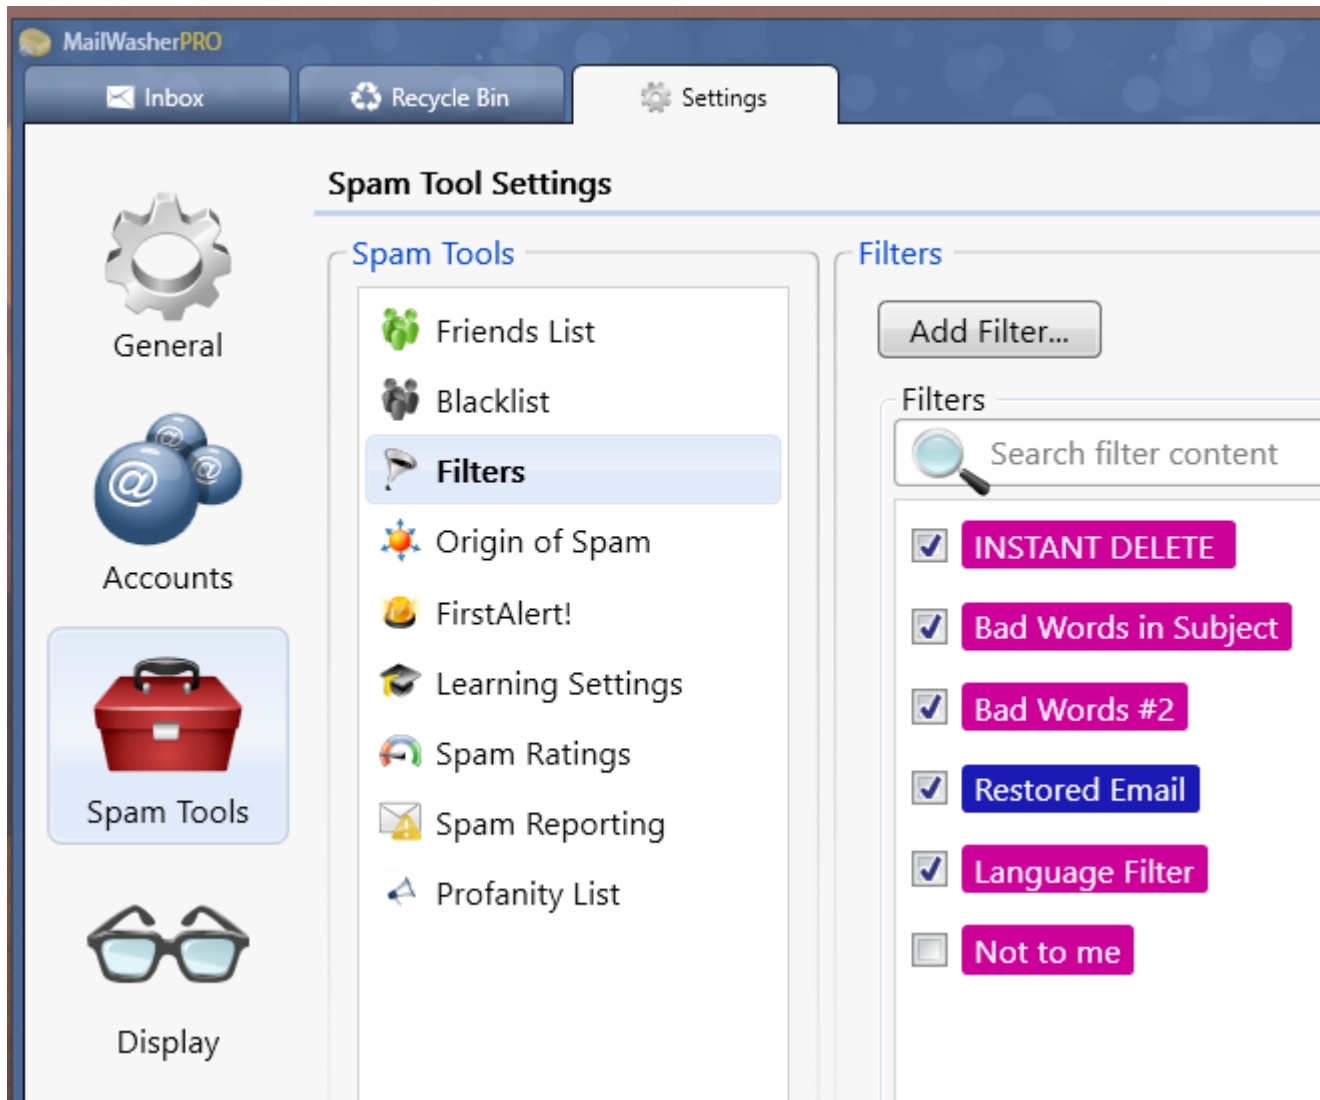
MailWasherPRO

Inbox

Recycle Bin

Settings

General

Accounts

Spam Tools

Display

Spam Tool Settings

Spam Tools

Friends List

Blacklist

Filters

Origin of Spam

FirstAlert!

Learning Settings

Spam Ratings

Spam Reporting

Profanity List

Filters

Add Filter...

Filters

Search filter content

INSTANT DELETE

Bad Words in Subject

Bad Words #2

Restored Email

Language Filter

Not to me